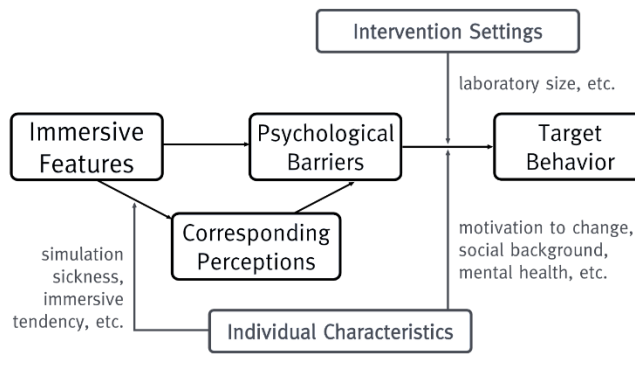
Intervention Settings

laboratory size, etc.

Immersive Features

Psychological Barriers

Target Behavior

Corresponding Perceptions

simulation sickness, immersive tendency, etc.

motivation to change, social background, mental health, etc.

Individual Characteristics